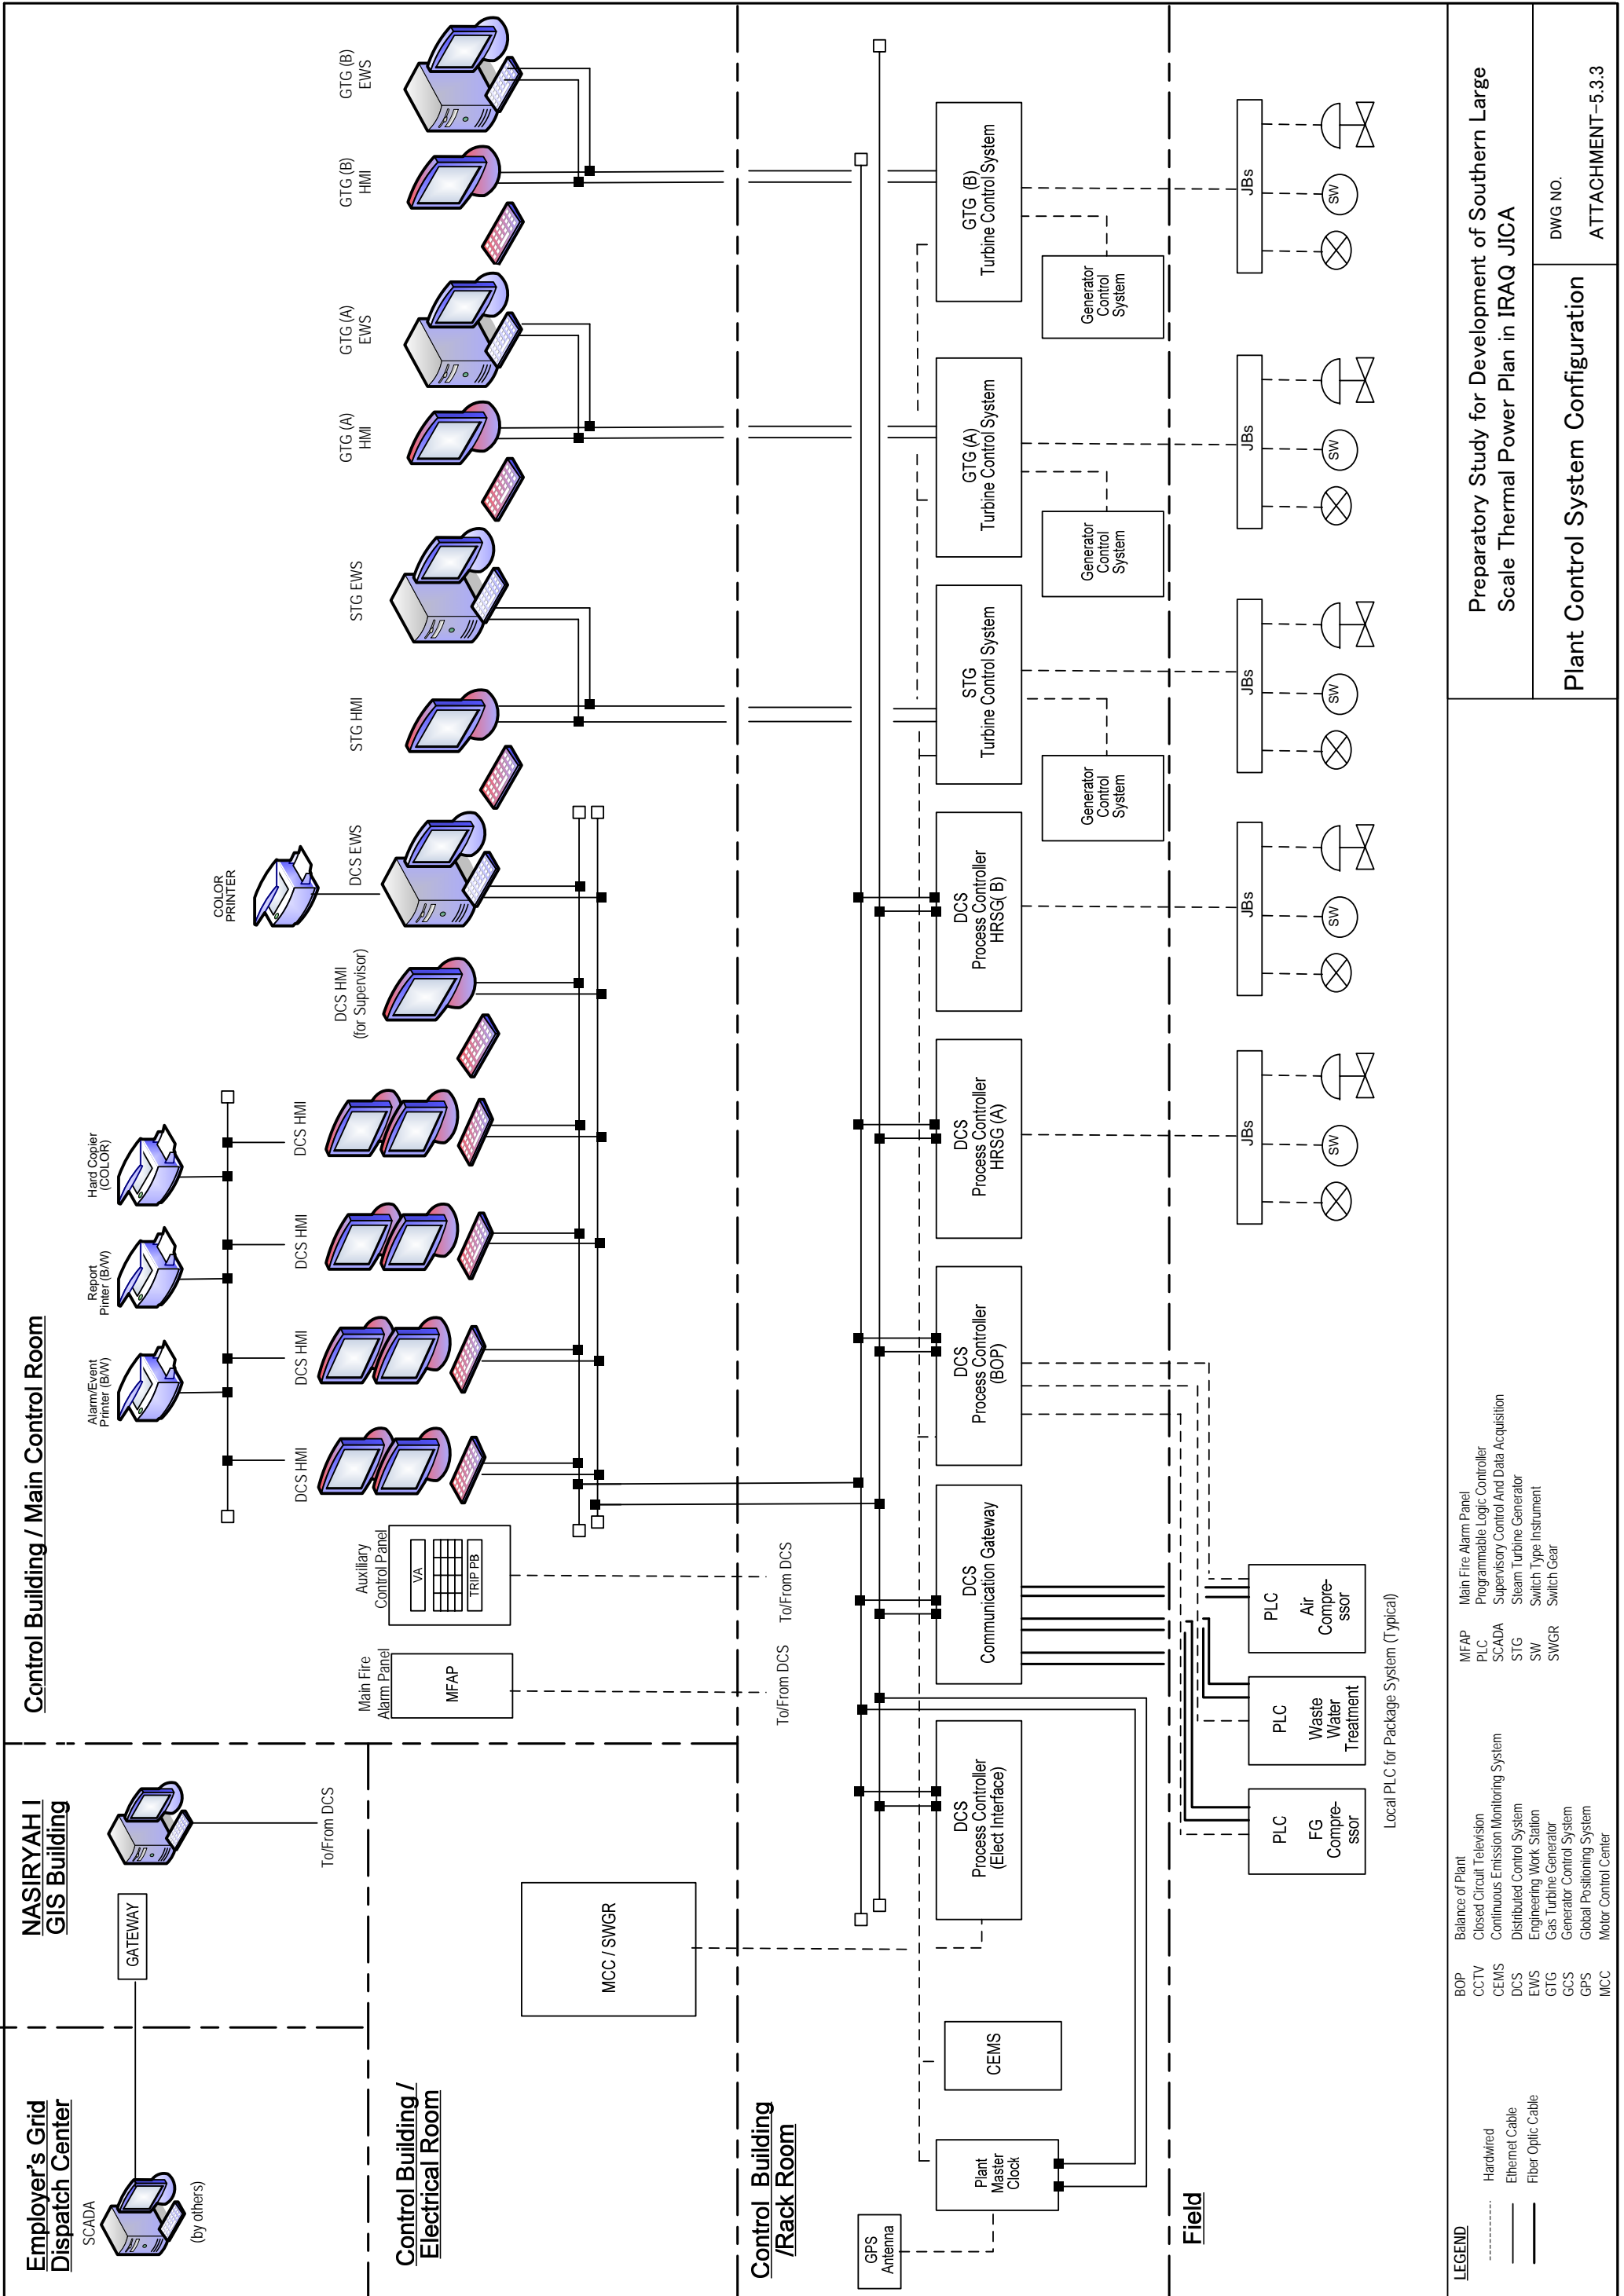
Control Building / Main Control Room

GTG (B) EWS
GTG (B) HMI
GTG (A) EWS
GTG (A) HMI
STG EWS
STG HMI
COLOR PRINTER
DCS EWS
DCS HMI (for Supervisor)
Hard Copier (COLOR)
Report Pinter (B/W)
Alarm/Event Printer (B/W)
DCS HMI
DCS HMI
DCS HMI
DCS HMI
Auxiliary Control Panel
VA
TRIP PB
Main Fire Alarm Panel
MFAP
To/From DCS
To/From DCS

NASIRYAH I GIS Building
GATEWAY
To/From DCS

Employer's Grid Dispatch Center
SCADA
(by others)

Control Building / Electrical Room
MCC / SWGR

Control Building /Rack Room
GTG (B) Turbine Control System
Generator Control System
GTG (A) Turbine Control System
Generator Control System
STG Turbine Control System
Generator Control System
DCS Process Controller HRSG( B)
DCS Process Controller HRSG (A)
DCS Process Controller (BOP)
DCS Communication Gateway
DCS Process Controller (Elect Interface)
CEMS
Plant Master Clock
GPS Antenna

Field
JBs
SW
JBs
SW
JBs
SW
JBs
SW
JBs
SW
PLC Air Compre-ssor
PLC Waste Water Treatment
PLC FG Compre-ssor
Local PLC for Package System (Typical)

LEGEND
Hardwired
Ethernet Cable
Fiber Optic Cable

BOP Balance of Plant
CCTV Closed Circuit Television
CEMS Continuous Emission Monitoring System
DCS Distributed Control System
EWS Engineering Work Station
GTG Gas Turbine Generator
GCS Generator Control System
GPS Global Positioning System
MCC Motor Control Center
MFAP Main Fire Alarm Panel
PLC Programmable Logic Controller
SCADA Supervisory Control And Data Acquisition
STG Steam Turbine Generator
SW Switch Type Instrument
SWGR Switch Gear

Preparatory Study for Development of Southern Large Scale Thermal Power Plan in IRAQ JICA

Plant Control System Configuration

DWG NO.
ATTACHMENT-5.3.3